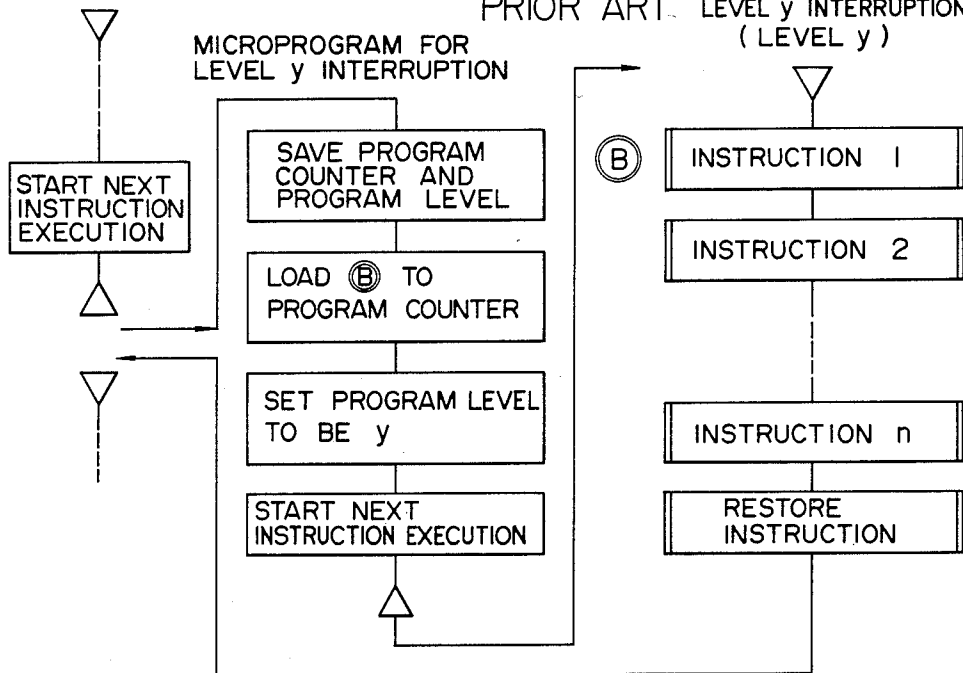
PRIOR ART

LEVEL y INTERRUPTION (LEVEL y)

MICROPROGRAM FOR LEVEL y INTERRUPTION

START NEXT INSTRUCTION EXECUTION

SAVE PROGRAM COUNTER AND PROGRAM LEVEL

LOAD Ⓑ TO PROGRAM COUNTER

SET PROGRAM LEVEL TO BE y

START NEXT INSTRUCTION EXECUTION

Ⓑ

INSTRUCTION 1

INSTRUCTION 2

INSTRUCTION n

RESTORE INSTRUCTION